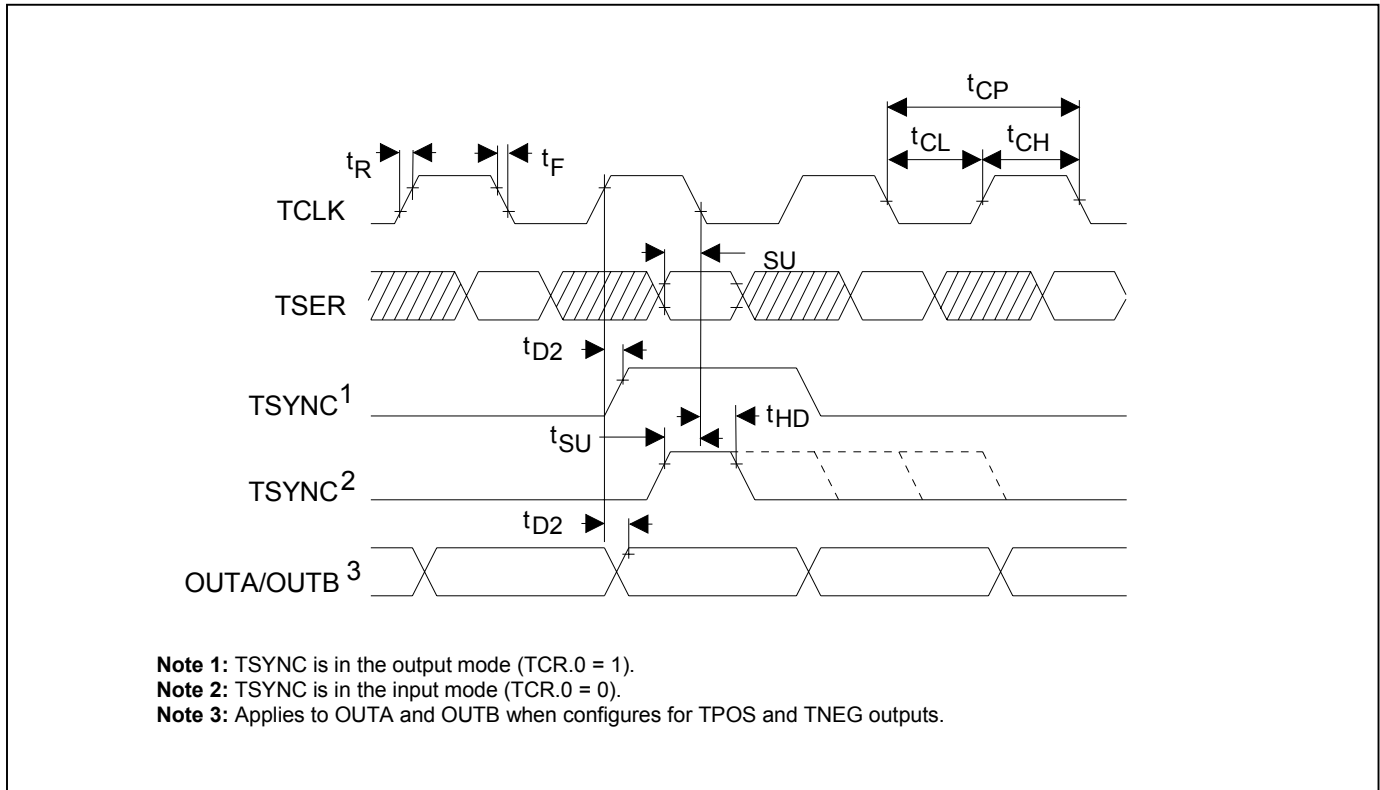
$t_{CP}$

$t_R$ $t_F$ $t_{CL}$ $t_{CH}$

TCLK

SU

TSER

$t_{D2}$

TSYNC$^1$

$t_{SU}$ $t_{HD}$

TSYNC$^2$

$t_{D2}$

OUTA/OUTB $^3$

**Note 1:** TSYNC is in the output mode (TCR.0 = 1).
**Note 2:** TSYNC is in the input mode (TCR.0 = 0).
**Note 3:** Applies to OUTA and OUTB when configures for TPOS and TNEG outputs.